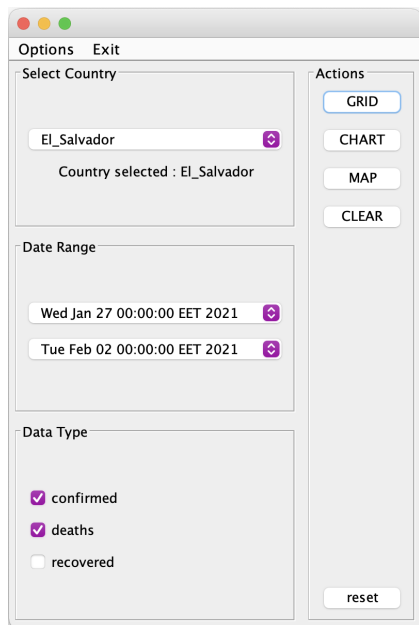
Options Exit

Select Country

El_Salvador

Country selected : El_Salvador

Date Range

Wed Jan 27 00:00:00 EET 2021

Tue Feb 02 00:00:00 EET 2021

Data Type

confirmed

deaths

recovered

Actions

GRID

CHART

MAP

CLEAR

reset